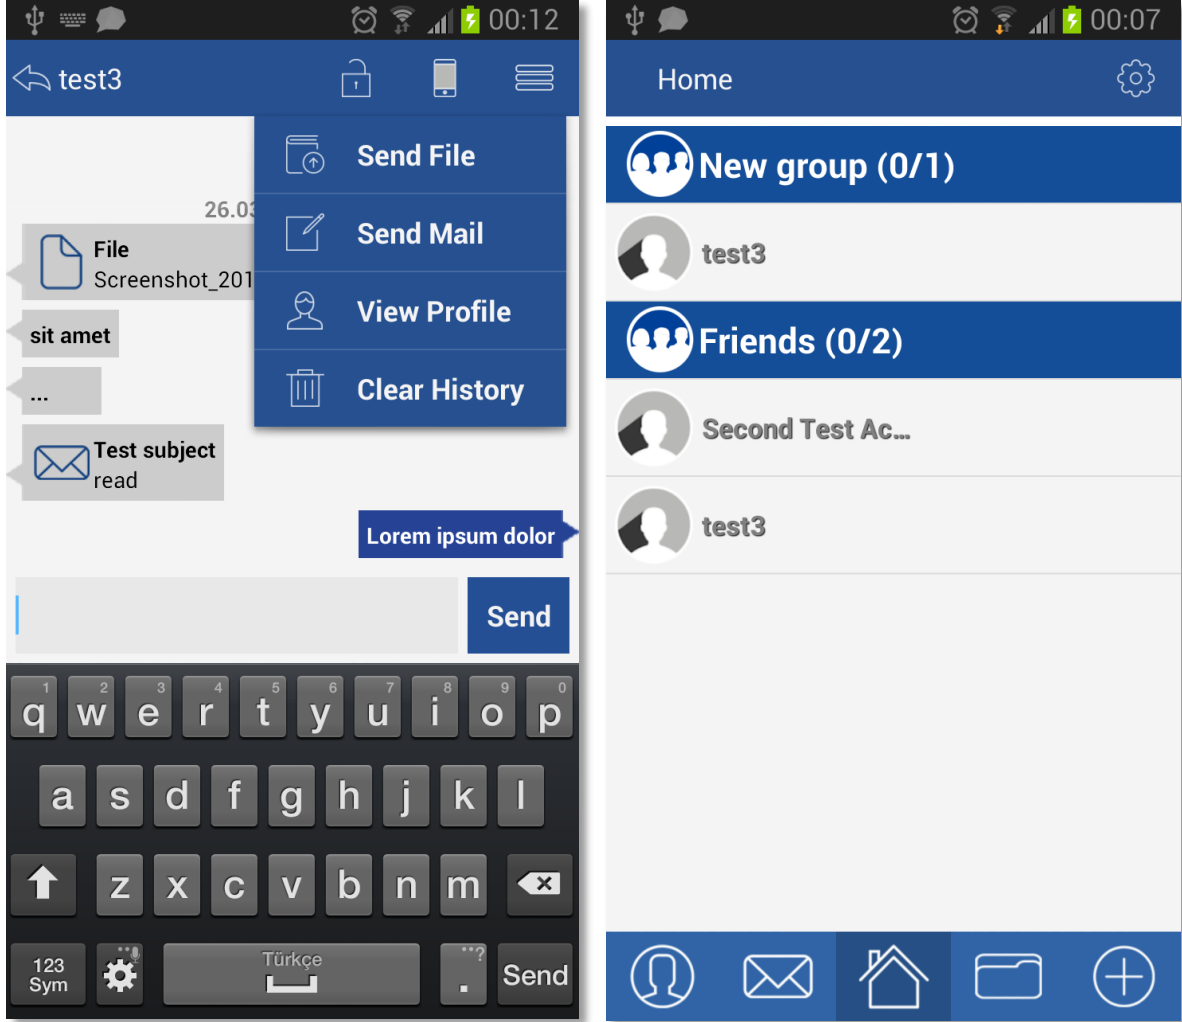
00:12

test3

Send File
Send Mail
View Profile
Clear History

26.03

File
Screenshot_201

sit amet

...

Test subject
read

Lorem ipsum dolor

Send

1 q 2 w 3 e 4 r 5 t 6 y 7 u 8 i 9 o 0 p
a s d f g h j k l
z x c v b n m
123 Sym
Türkçe
.
Send

00:07

Home

New group (0/1)

test3

Friends (0/2)

Second Test Ac...

test3